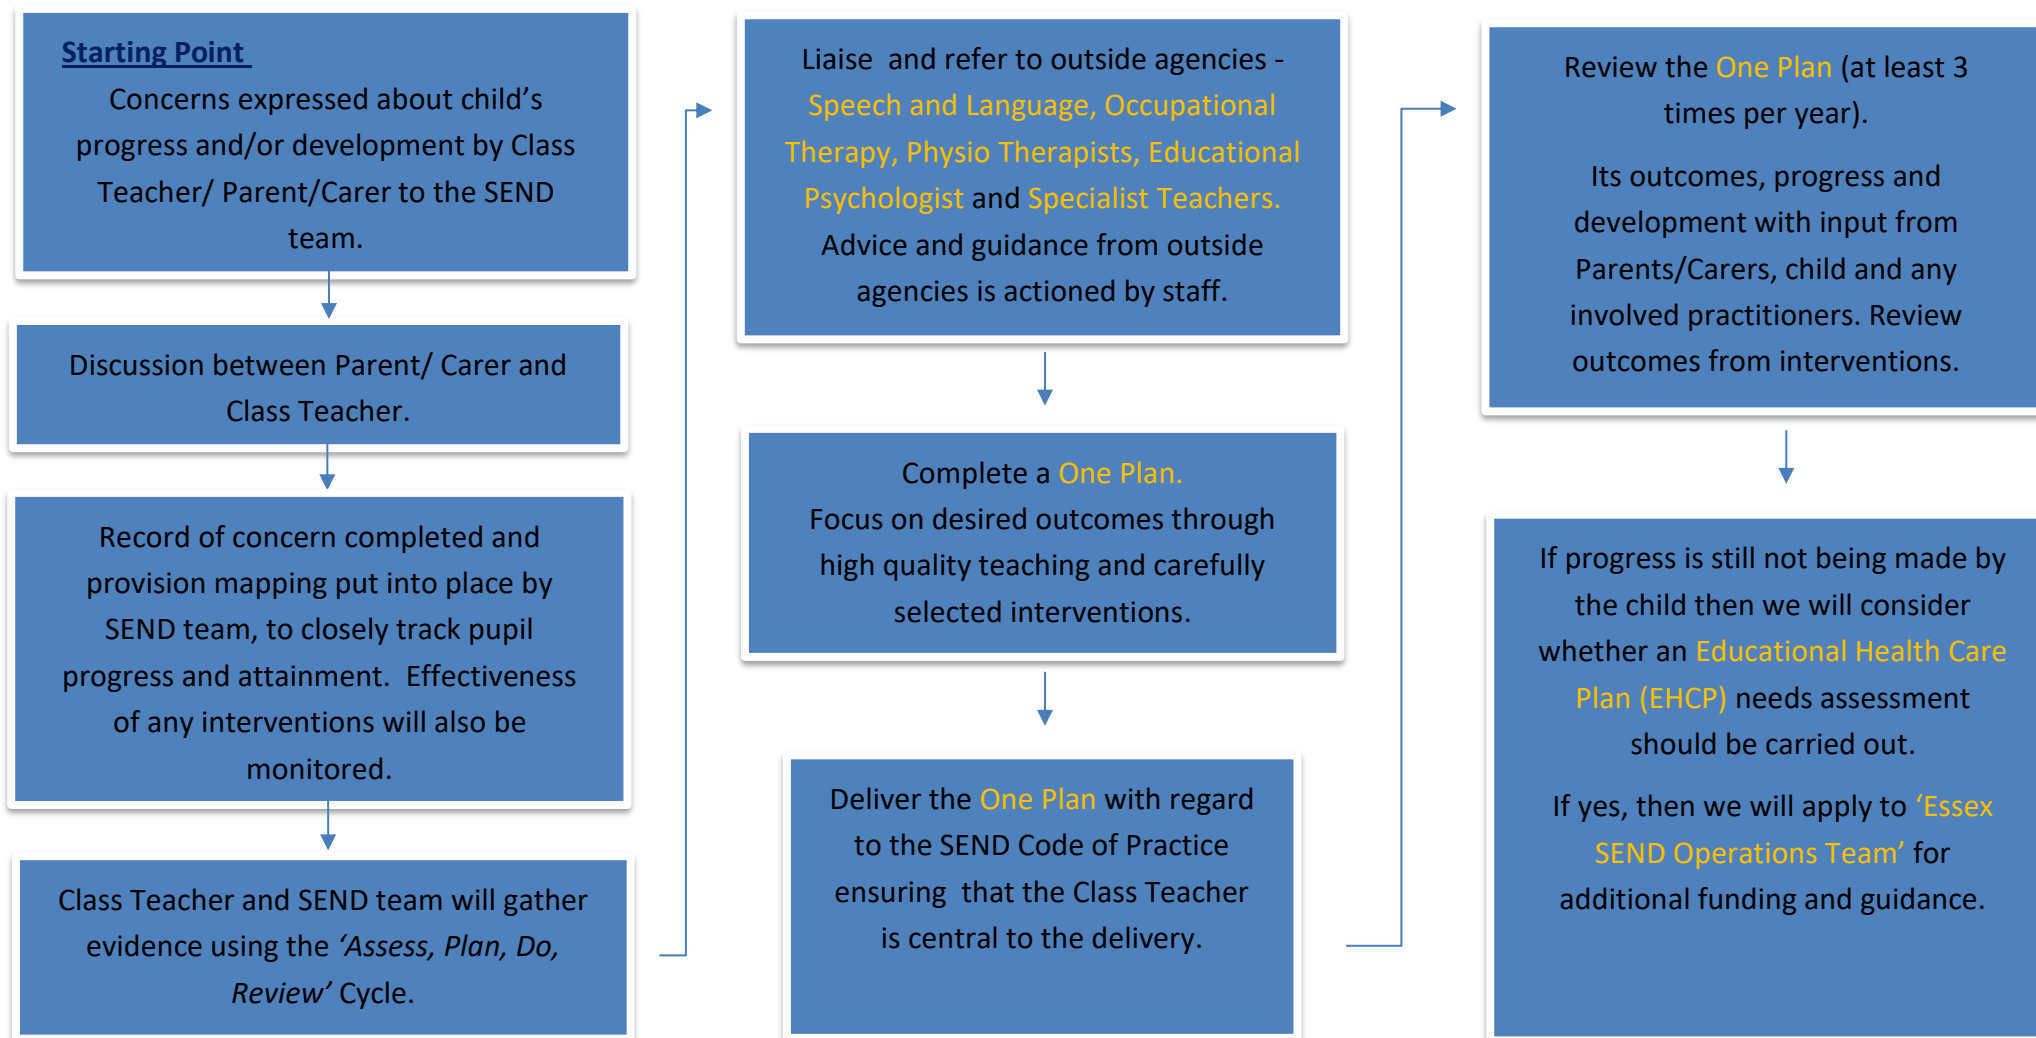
Starting Point

Concerns expressed about child's progress and/or development by Class Teacher/ Parent/Carer to the SEND team.

Discussion between Parent/ Carer and Class Teacher.

Record of concern completed and provision mapping put into place by SEND team, to closely track pupil progress and attainment. Effectiveness of any interventions will also be monitored.

Class Teacher and SEND team will gather evidence using the *'Assess, Plan, Do, Review'* Cycle.

Liaise and refer to outside agencies - Speech and Language, Occupational Therapy, Physio Therapists, Educational Psychologist and Specialist Teachers. Advice and guidance from outside agencies is actioned by staff.

Complete a One Plan.
Focus on desired outcomes through high quality teaching and carefully selected interventions.

Deliver the One Plan with regard to the SEND Code of Practice ensuring that the Class Teacher is central to the delivery.

Review the One Plan (at least 3 times per year).

Its outcomes, progress and development with input from Parents/Carers, child and any involved practitioners. Review outcomes from interventions.

If progress is still not being made by the child then we will consider whether an Educational Health Care Plan (EHCP) needs assessment should be carried out.

If yes, then we will apply to 'Essex SEND Operations Team' for additional funding and guidance.